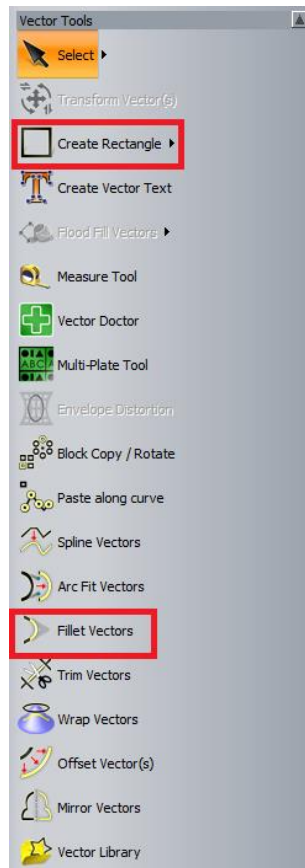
Vector Tools

Select ▸

Transform Vector(s)

Create Rectangle ▸

Create Vector Text

Flood Fill Vectors ▸

Measure Tool

Vector Doctor

Multi-Plate Tool

Envelope Distortion

Block Copy / Rotate

Paste along curve

Spline Vectors

Arc Fit Vectors

Fillet Vectors

Trim Vectors

Wrap Vectors

Offset Vector(s)

Mirror Vectors

Vector Library